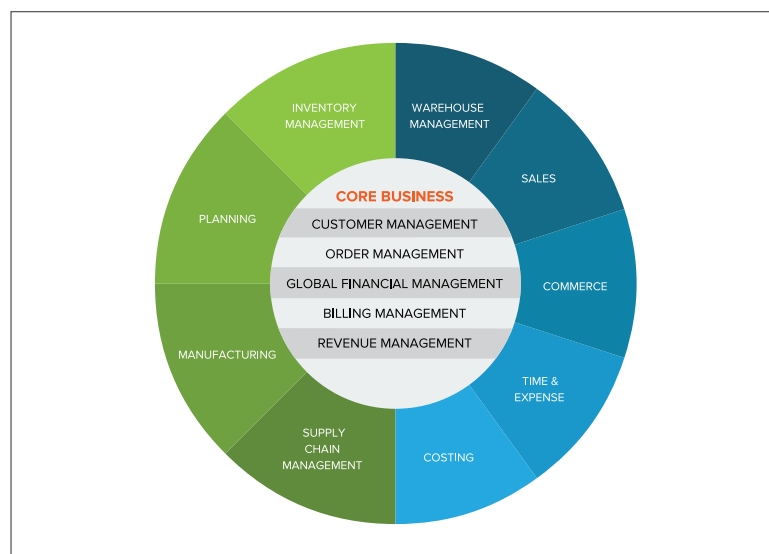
CORE BUSINESS
CUSTOMER MANAGEMENT
ORDER MANAGEMENT
GLOBAL FINANCIAL MANAGEMENT
BILLING MANAGEMENT
REVENUE MANAGEMENT

INVENTORY MANAGEMENT
WAREHOUSE MANAGEMENT
SALES
COMMERCE
TIME & EXPENSE
COSTING
SUPPLY CHAIN MANAGEMENT
MANUFACTURING
PLANNING